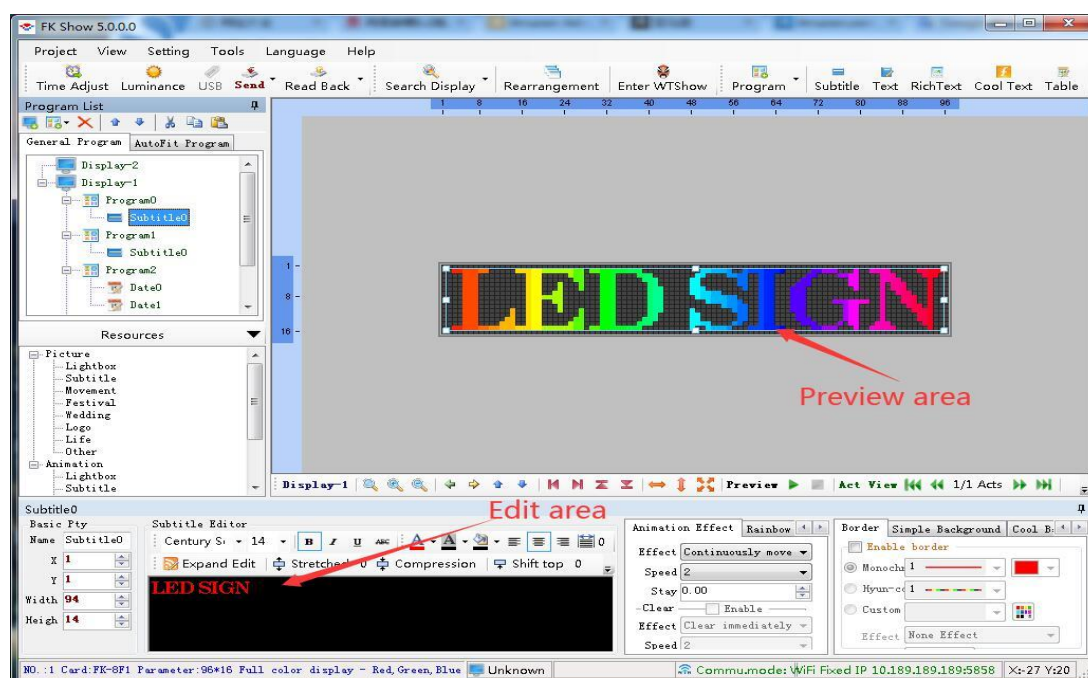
FK Show 5.0.0.0

Project View Setting Tools Language Help

Time Adjust Luminance USB Send Read Back Search Display Rearrangement Enter WTShow Program Subtitle Text RichText Cool Text Table

Program List

General Program AutoFit Program

Display-2
Display-1
Program0
Subtitle0
Program1
Subtitle0
Program2
Date0
Date1

Resources

Picture
Lightbox
Subtitle
Movement
Festival
Wedding
Logo
Life
Other
Animation
Lightbox
Subtitle

1 8 16 24 32 40 48 56 64 72 80 88 96

1
8
16

LED SIGN

Preview area

Display-1 Preview Act View 1/1 Acts

Subtitle0

Basic Pty
Name Subtitle0
X 1
Y 1
Width 94
Heigh 14

Subtitle Editor
Century S 14 B I U ABC 0
Expand Edit Stretched 0 Compression Shift top 0

Edit area

LED SIGN

Animation Effect Rainbow
Effect Continuously move
Speed 2
Stay 0.00
Clear Enable
Effect Clear immediately
Speed 2

Border Simple Background Cool B
Enable border
Monochu 1
Hyun-co 1
Custom
Effect None Effect

NO.:1 Card:FK-8F1 Parameter:96*16 Full color display - Red,Green,Blue Unknown Commu.mode: WiFi Fixed IP 10.189.189.189:5858 X:-27 Y:20